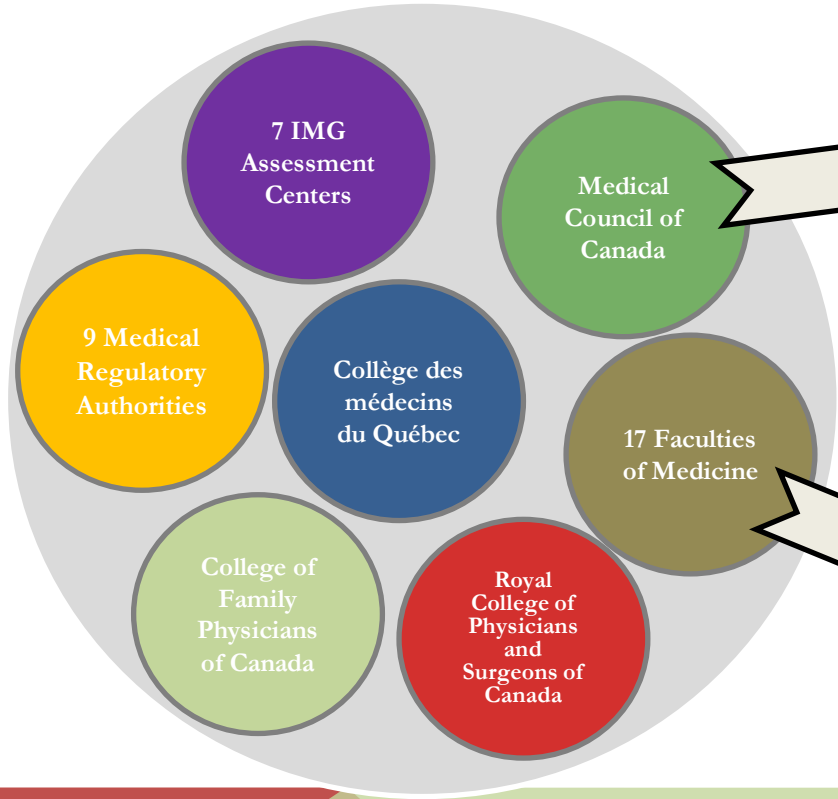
7 IMG Assessment Centers

Medical Council of Canada

9 Medical Regulatory Authorities

Collège des médecins du Québec

17 Faculties of Medicine

College of Family Physicians of Canada

Royal College of Physicians and Surgeons of Canada